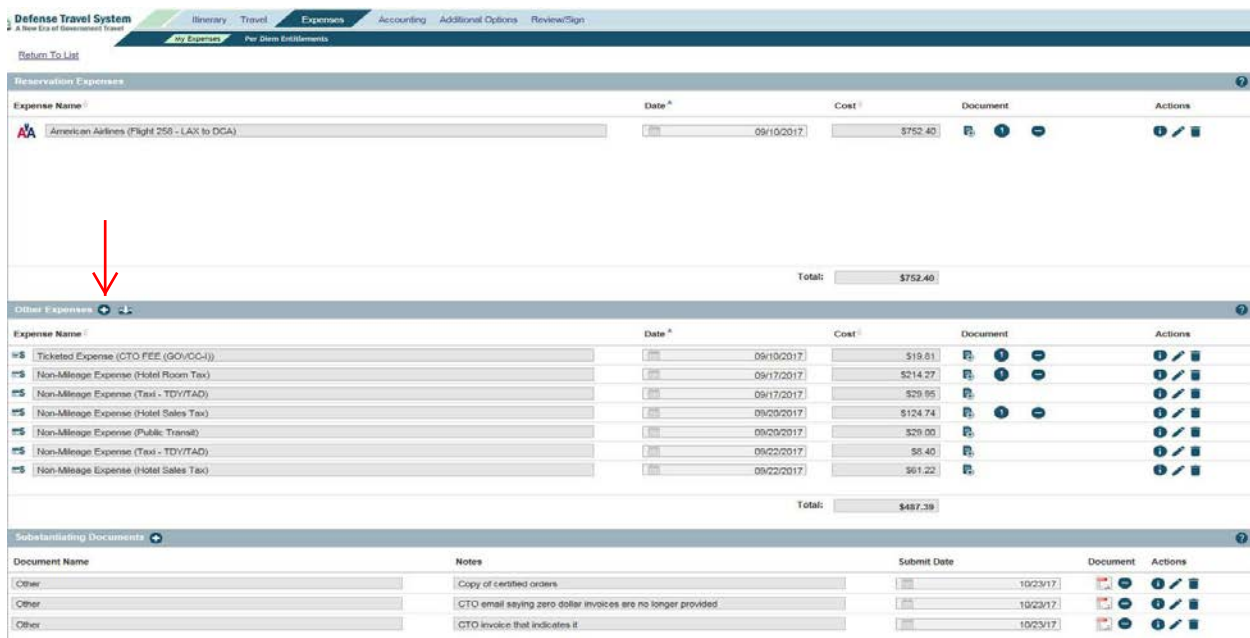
Defense Travel System
A New Era of Government Travel

Itinerary Travel Expenses Accounting Additional Options Review/Sign

My Expenses Per Diem Entitlements

Return To List

Reservation Expenses

| Expense Name | Date | Cost | Document | Actions |
|---|---|---|---|---|
| American Airlines (Flight 258 - LAX to DCA) | 09/10/2017 | $752.40 | | |

Total: $752.40

Other Expenses

| Expense Name | Date | Cost | Document | Actions |
|---|---|---|---|---|
| Ticketed Expense (CTO FEE (GOVCC-I)) | 09/10/2017 | $19.81 | | |
| Non-Mileage Expense (Hotel Room Tax) | 09/17/2017 | $214.27 | | |
| Non-Mileage Expense (Taxi - TDY/TAD) | 09/17/2017 | $29.95 | | |
| Non-Mileage Expense (Hotel Sales Tax) | 09/20/2017 | $124.74 | | |
| Non-Mileage Expense (Public Transit) | 09/20/2017 | $29.00 | | |
| Non-Mileage Expense (Taxi - TDY/TAD) | 09/22/2017 | $8.40 | | |
| Non-Mileage Expense (Hotel Sales Tax) | 09/22/2017 | $61.22 | | |

Total: $487.39

Substantiating Documents

| Document Name | Notes | Submit Date | Document | Actions |
|---|---|---|---|---|
| Other | Copy of certified orders | 10/23/17 | | |
| Other | CTO email saying zero dollar invoices are no longer provided | 10/23/17 | | |
| Other | CTO invoice that indicates it | 10/23/17 | | |